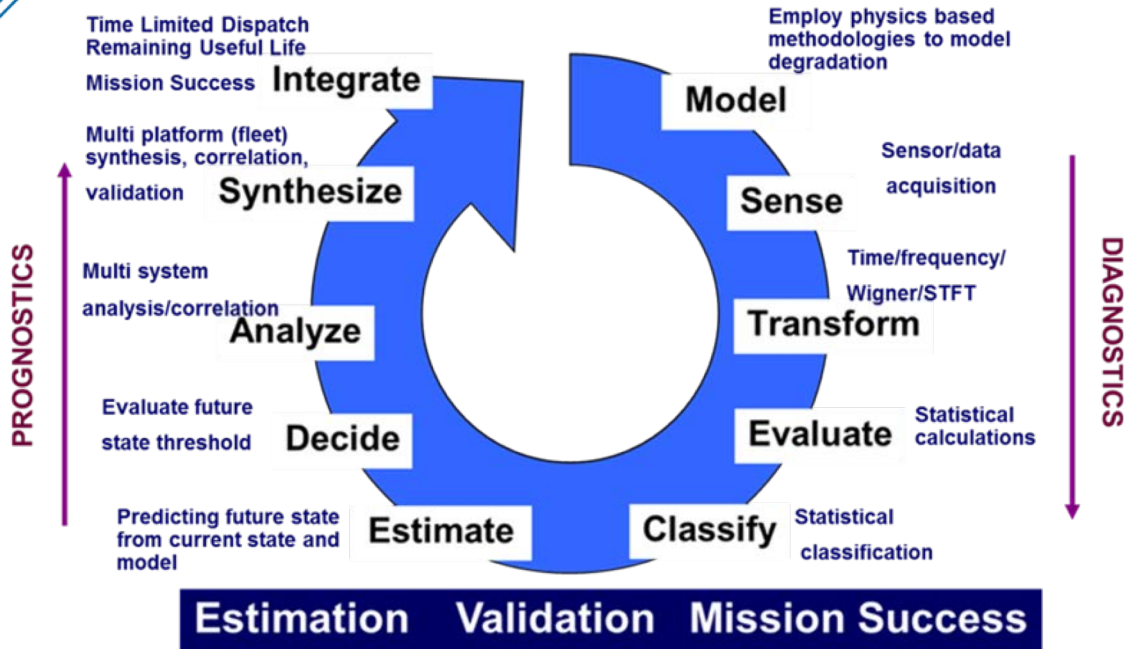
Time Limited Dispatch
Remaining Useful Life

Mission Success Integrate

Employ physics based methodologies to model degradation

Model

Multi platform (fleet) synthesis, correlation, validation

Synthesize

Sensor/data acquisition

Sense

Multi system analysis/correlation

Analyze

Time/frequency/ Wigner/STFT

Transform

PROGNOSTICS

DIAGNOSTICS

Evaluate future state threshold

Decide

Evaluate

Statistical calculations

Predicting future state from current state and model

Estimate

Classify

Statistical classification

Estimation Validation Mission Success